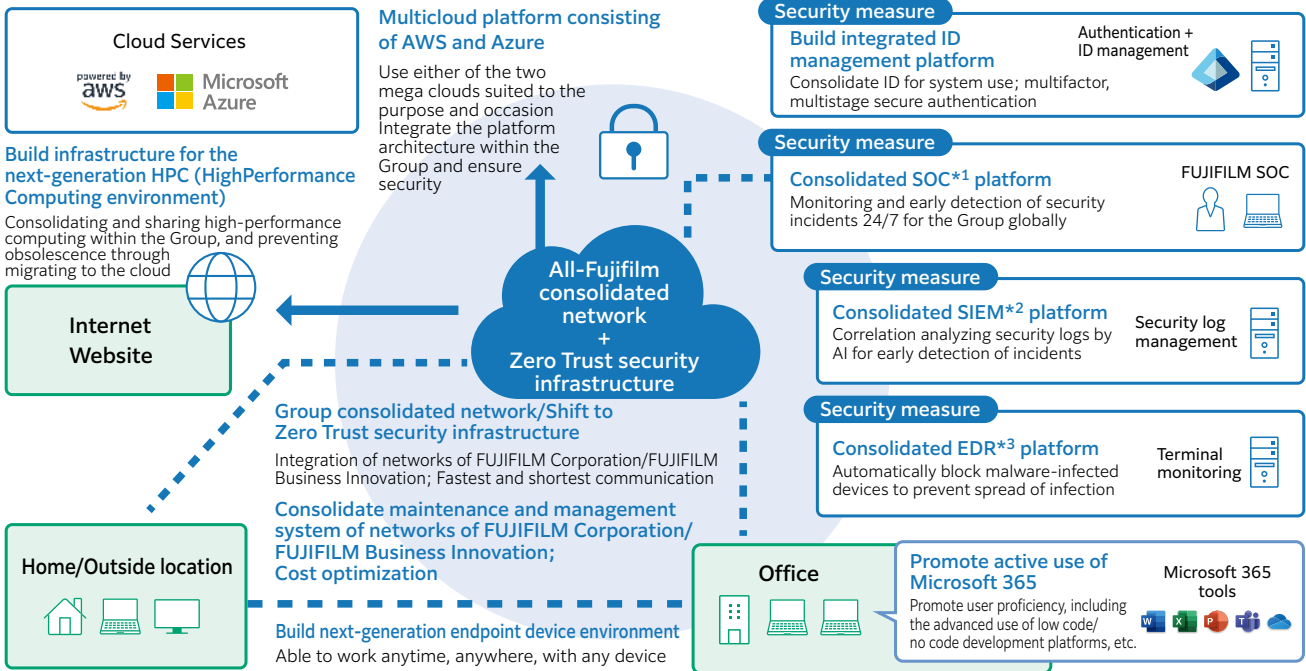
Cloud Services

powered by aws

Microsoft Azure

Build infrastructure for the next-generation HPC (HighPerformance Computing environment)

Consolidating and sharing high-performance computing within the Group, and preventing obsolescence through migrating to the cloud

Internet Website

Multicloud platform consisting of AWS and Azure

Use either of the two mega clouds suited to the purpose and occasion Integrate the platform architecture within the Group and ensure security

All-Fujifilm consolidated network + Zero Trust security infrastructure

Group consolidated network/Shift to Zero Trust security infrastructure

Integration of networks of FUJIFILM Corporation/FUJIFILM Business Innovation; Fastest and shortest communication

Consolidate maintenance and management system of networks of FUJIFILM Corporation/ FUJIFILM Business Innovation; Cost optimization

Home/Outside location

Build next-generation endpoint device environment

Able to work anytime, anywhere, with any device

Security measure

Build integrated ID management platform

Consolidate ID for system use; multifactor, multistage secure authentication

Authentication + ID management

Security measure

Consolidated SOC*$^1$ platform

Monitoring and early detection of security incidents 24/7 for the Group globally

FUJIFILM SOC

Security measure

Consolidated SIEM*$^2$ platform

Correlation analyzing security logs by AI for early detection of incidents

Security log management

Security measure

Consolidated EDR*$^3$ platform

Automatically block malware-infected devices to prevent spread of infection

Terminal monitoring

Office

Promote active use of Microsoft 365

Promote user proficiency, including the advanced use of low code/ no code development platforms, etc.

Microsoft 365 tools